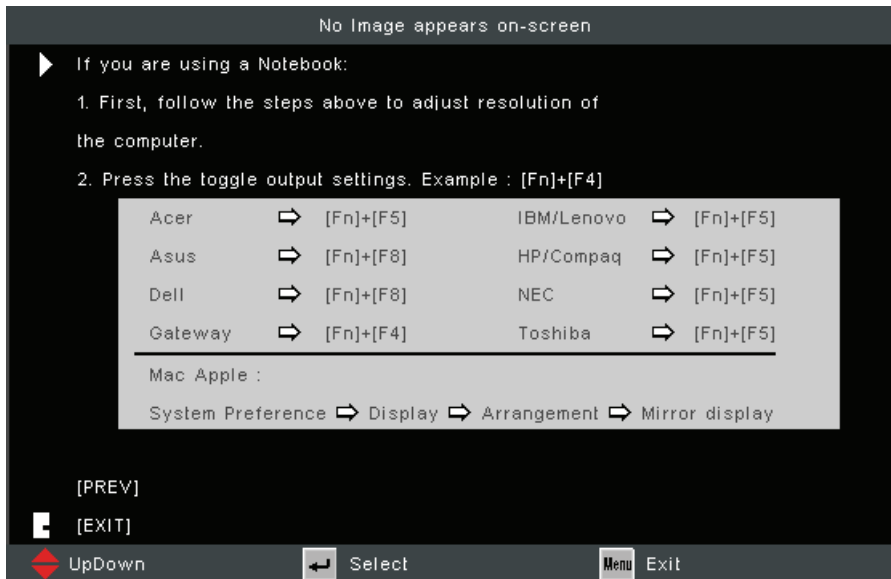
No Image appears on-screen

If you are using a Notebook:

1. First, follow the steps above to adjust resolution of the computer.

2. Press the toggle output settings. Example : [Fn]+[F4]

| | | | |
|---|---|---|---|
| Acer | ⇨ [Fn]+[F5] | IBM/Lenovo | ⇨ [Fn]+[F5] |
| Asus | ⇨ [Fn]+[F8] | HP/Compaq | ⇨ [Fn]+[F5] |
| Dell | ⇨ [Fn]+[F8] | NEC | ⇨ [Fn]+[F5] |
| Gateway | ⇨ [Fn]+[F4] | Toshiba | ⇨ [Fn]+[F5] |

Mac Apple :

System Preference ⇨ Display ⇨ Arrangement ⇨ Mirror display

[PREV]

[EXIT]

UpDown Select Menu Exit